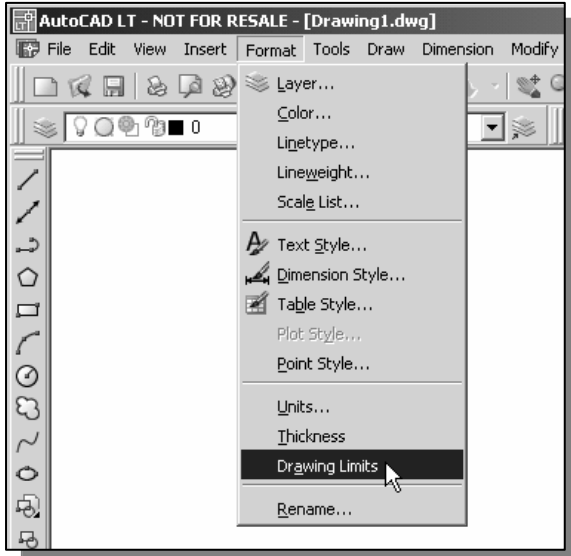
AutoCAD LT - NOT FOR RESALE - [Drawing1.dwg]

File Edit View Insert Format Tools Draw Dimension Modify

0

Layer...
Color...
Linetype...
Lineweight...
Scale List...
Text Style...
Dimension Style...
Table Style...
Plot Style...
Point Style...
Units...
Thickness
Drawing Limits
Rename...